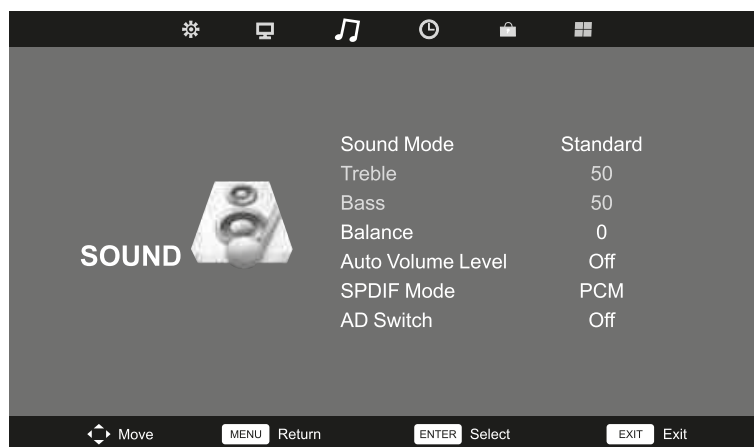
SOUND

| | |
|---|---|
| Sound Mode | Standard |
| Treble | 50 |
| Bass | 50 |
| Balance | 0 |
| Auto Volume Level | Off |
| SPDIF Mode | PCM |
| AD Switch | Off |

Move MENU Return ENTER Select EXIT Exit